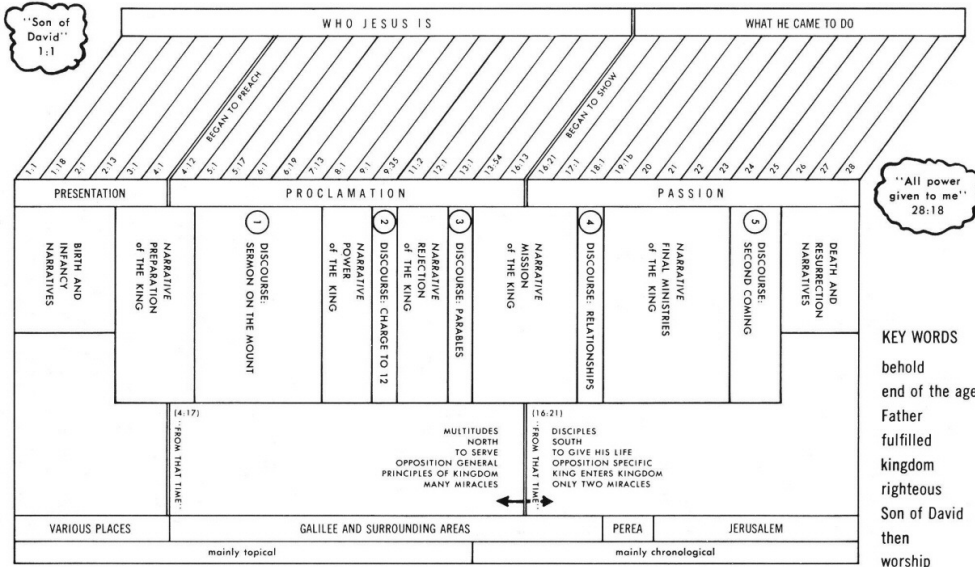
"Son of David" 1:1

WHO JESUS IS

WHAT HE CAME TO DO

1:1 1:18 2:1 2:13 3:1 4:1 4:12 5:1 5:17 6:1 6:19 7:13 8:1 9:1 9:35 11:2 12:1 13:1 13:54 16:13 16:21 17:1 18:1 19:16 20 21 22 23 24 25 26 27 28

BEGAN TO PREACH

BEGAN TO SHOW

PRESENTATION

PROCLAMATION

PASSION

"All power given to me" 28:18

BIRTH AND INFANCY NARRATIVES

NARRATIVE PREPARATION of THE KING

1 DISCOURSE: SERMON ON THE MOUNT

NARRATIVE POWER of THE KING

2 DISCOURSE: CHARGE TO 12

NARRATIVE REJECTION of THE KING

3 DISCOURSE: PARABLES

NARRATIVE MISSION of THE KING

4 DISCOURSE: RELATIONSHIPS

NARRATIVE FINAL MINISTRIES of THE KING

5 DISCOURSE: SECOND COMING

DEATH AND RESURRECTION NARRATIVES

KEY WORDS
behold
end of the age
Father
fulfilled
kingdom
righteous
Son of David
then
worship

(4:17) "FROM THAT TIME"

MULTITUDES
NORTH
TO SERVE
OPPOSITION GENERAL
PRINCIPLES OF KINGDOM
MANY MIRACLES

(16:21) "FROM THAT TIME"

DISCIPLES
SOUTH
TO GIVE HIS LIFE
OPPOSITION SPECIFIC
KING ENTERS KINGDOM
ONLY TWO MIRACLES

| VARIOUS PLACES | GALILEE AND SURROUNDING AREAS | PEREA | JERUSALEM |
|---|---|---|---|

| mainly topical | mainly chronological |
|---|---|